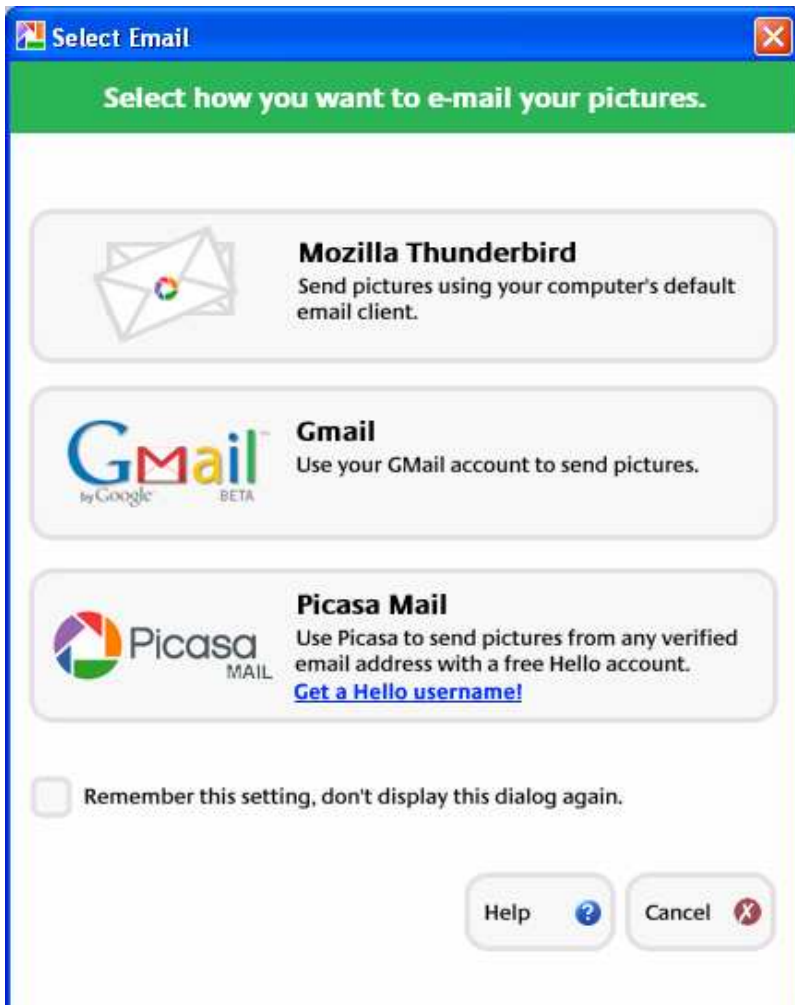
Select Email

Select how you want to e-mail your pictures.

Mozilla Thunderbird
Send pictures using your computer's default email client.

GMail by Google BETA

Gmail
Use your GMail account to send pictures.

Picasa MAIL

Picasa Mail
Use Picasa to send pictures from any verified email address with a free Hello account.
Get a Hello username!

Remember this setting, don't display this dialog again.

Help

Cancel